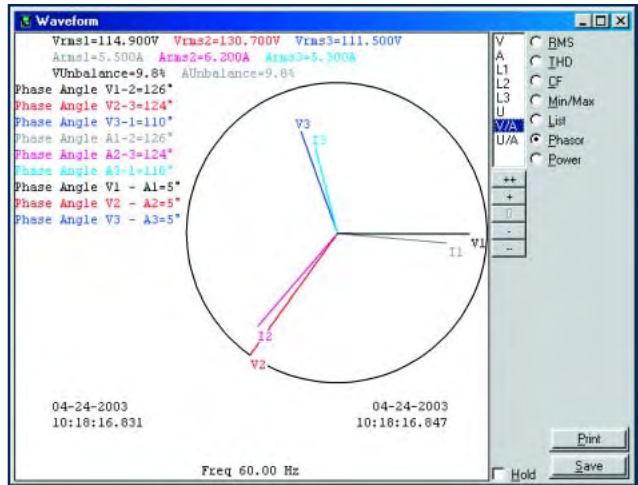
Waveform

Vrms1=114.900V Vrms2=130.700V Vrms3=111.500V
Arms1=5.500A Arms2=6.200A Arms3=5.300A
VUnbalance=9.8% AUnbalance=9.8%
Phase Angle V1-2=126°
Phase Angle V2-3=124°
Phase Angle V3-1=110°
Phase Angle A1-2=126°
Phase Angle A2-3=124°
Phase Angle A3-1=110°
Phase Angle V1 - A1=5°
Phase Angle V2 - A2=5°
Phase Angle V3 - A3=5°

V3
I3
V1
I1
I2
V2

04-24-2003
10:18:16.831

04-24-2003
10:18:16.847

Freq 60.00 Hz

V
A
L1
L2
L3
U
V/A
U/A

RMS
THD
CF
Min/Max
List
Phasor
Power

++
+
0
-
--

Print
Save
Hold